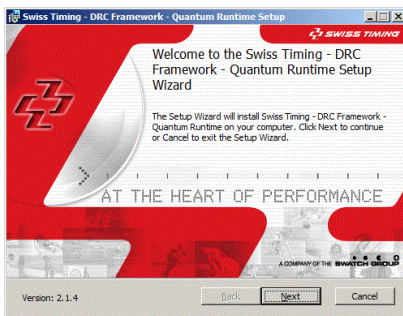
Swiss Timing - DRC Framework - Quantum Runtime Setup

SWISS TIMING

Welcome to the Swiss Timing - DRC Framework - Quantum Runtime Setup Wizard

The Setup Wizard will install Swiss Timing - DRC Framework - Quantum Runtime on your computer. Click Next to continue or Cancel to exit the Setup Wizard.

AT THE HEART OF PERFORMANCE

A COMPANY OF THE SWATCH GROUP

Version: 2.1.4

Back

Next

Cancel